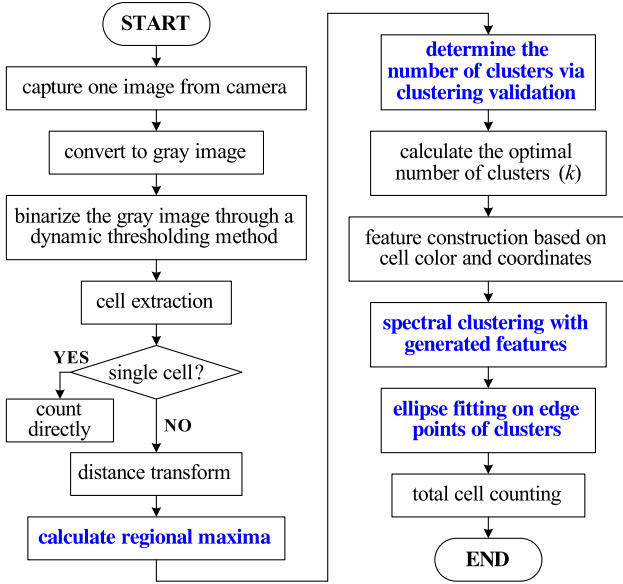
START

capture one image from camera

convert to gray image

binarize the gray image through a dynamic thresholding method

cell extraction

single cell?

YES

count directly

NO

distance transform

calculate regional maxima

determine the number of clusters via clustering validation

calculate the optimal number of clusters ($k$)

feature construction based on cell color and coordinates

spectral clustering with generated features

ellipse fitting on edge points of clusters

total cell counting

END